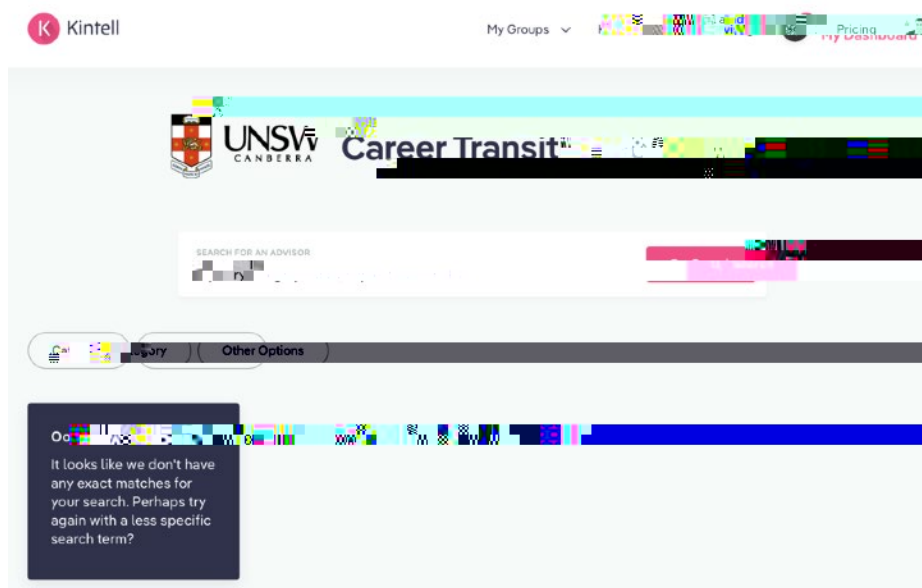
Kintell

My Groups

Pricing

My Dashboard

UNSW CANBERRA

Career Transit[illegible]

SEARCH FOR AN ADVISOR

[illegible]

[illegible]egory

Other Options

Oo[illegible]

It looks like we don't have any exact matches for your search. Perhaps try again with a less specific search term?